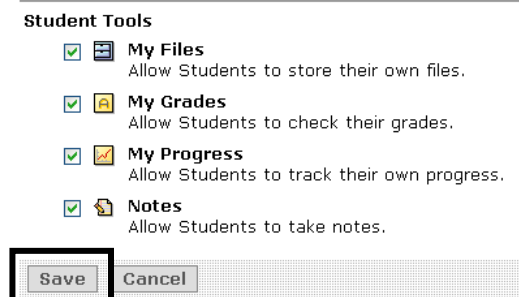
Student Tools

My Files
Allow Students to store their own files.

My Grades
Allow Students to check their grades.

My Progress
Allow Students to track their own progress.

Notes
Allow Students to take notes.

Save Cancel